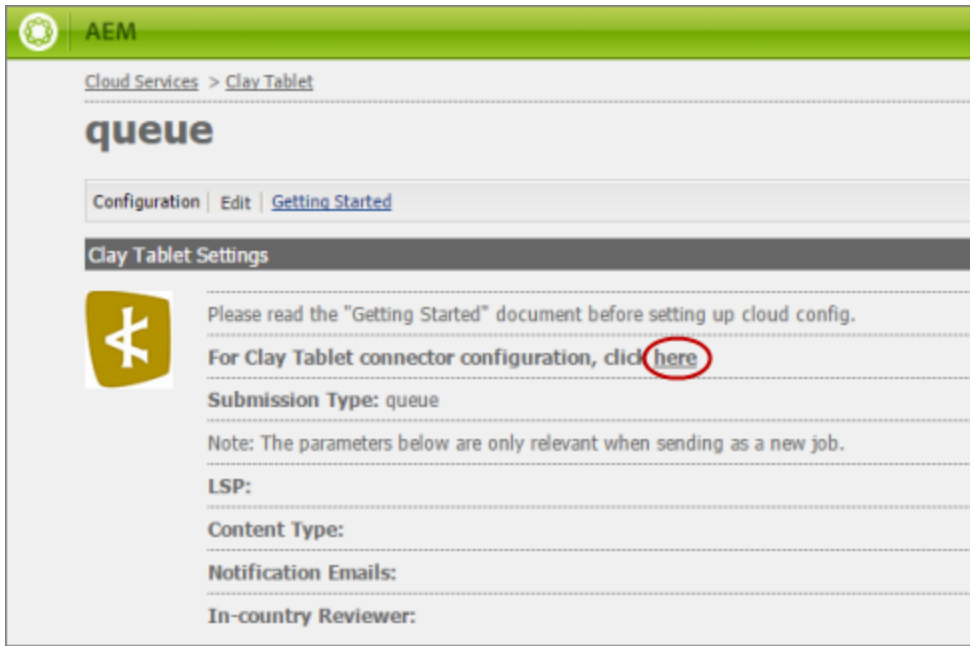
AEM

Cloud Services > Clay Tablet

queue

Configuration | Edit | Getting Started

Clay Tablet Settings

Please read the "Getting Started" document before setting up cloud config.

For Clay Tablet connector configuration, click here

Submission Type: queue

Note: The parameters below are only relevant when sending as a new job.

LSP:

Content Type:

Notification Emails:

In-country Reviewer: